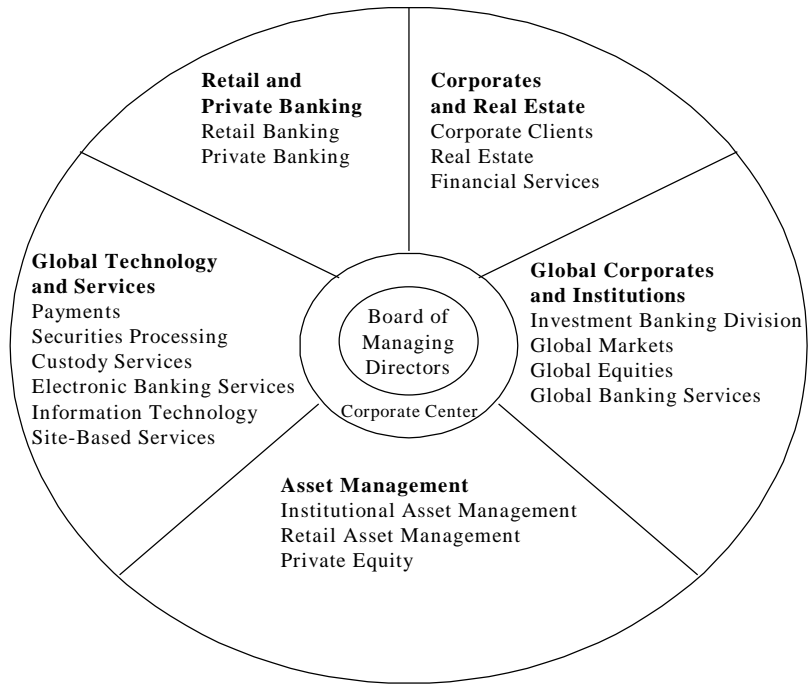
Retail and Private Banking
Retail Banking
Private Banking

Corporates and Real Estate
Corporate Clients
Real Estate
Financial Services

Global Technology and Services
Payments
Securities Processing
Custody Services
Electronic Banking Services
Information Technology
Site-Based Services

Board of Managing Directors
Corporate Center

Global Corporates and Institutions
Investment Banking Division
Global Markets
Global Equities
Global Banking Services

Asset Management
Institutional Asset Management
Retail Asset Management
Private Equity